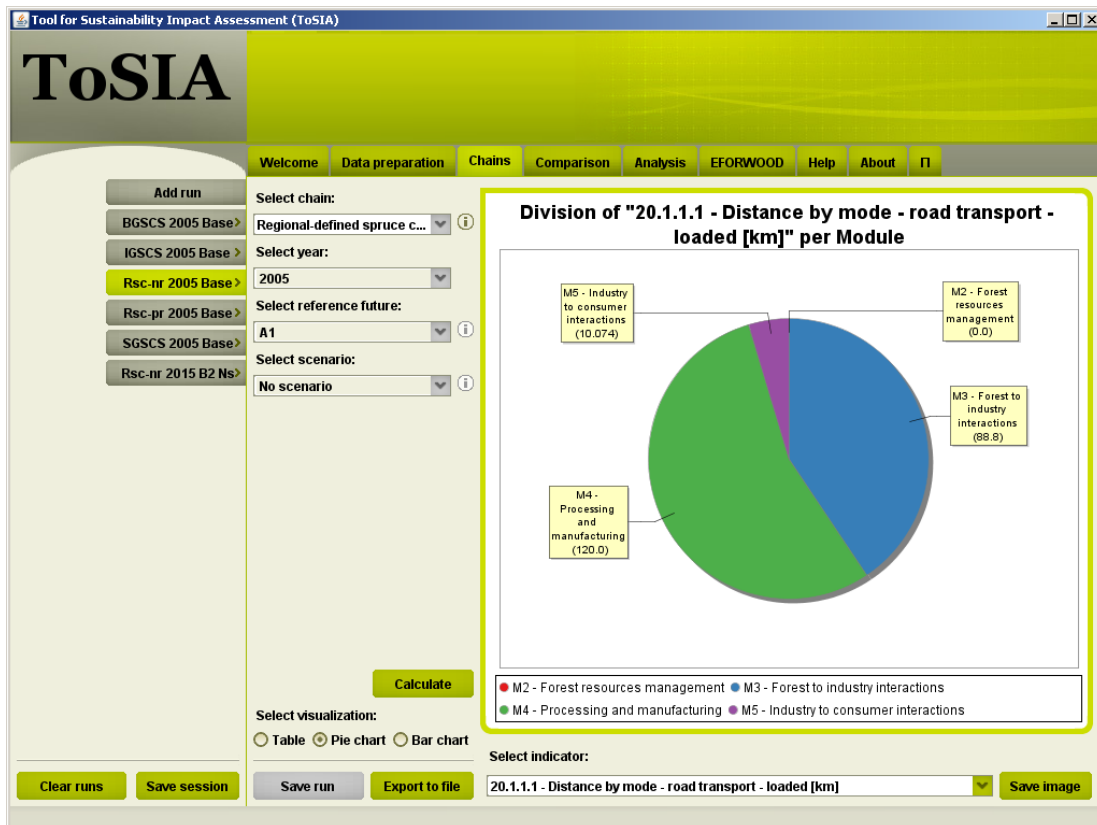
Tool for Sustainability Impact Assessment (ToSIA)

ToSIA

Welcome | Data preparation | Chains | Comparison | Analysis | EFORWOOD | Help | About | Π

Add run
BGSCS 2005 Base
IGSCS 2005 Base
Rsc-nr 2005 Base
Rsc-pr 2005 Base
SGSCS 2005 Base
Rsc-nr 2015 B2 Ns

Select chain:
Regional-defined spruce c...
Select year:
2005
Select reference future:
A1
Select scenario:
No scenario

Division of "20.1.1.1 - Distance by mode - road transport - loaded [km]" per Module

M5 - Industry to consumer interactions (10.074)
M2 - Forest resources management (0.0)
M3 - Forest to industry interactions (88.8)
M4 - Processing and manufacturing (120.0)

M2 - Forest resources management
M3 - Forest to industry interactions
M4 - Processing and manufacturing
M5 - Industry to consumer interactions

Calculate
Select visualization:
Table Pie chart Bar chart

Select indicator:
20.1.1.1 - Distance by mode - road transport - loaded [km]

Clear runs | Save session | Save run | Export to file | Save image